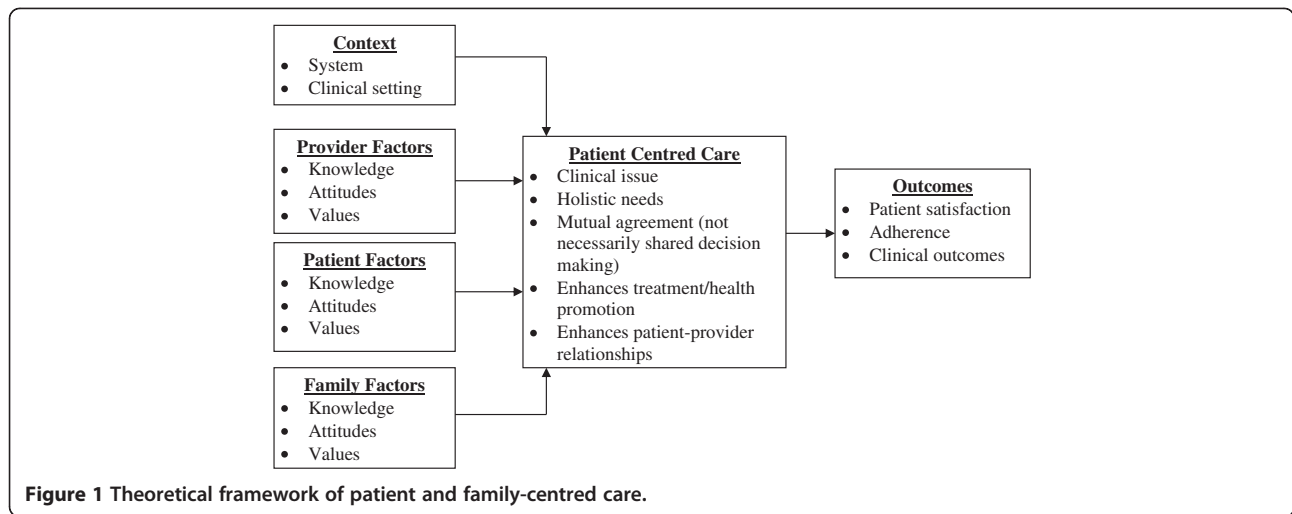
Context
- System
- Clinical setting

Provider Factors
- Knowledge
- Attitudes
- Values

Patient Factors
- Knowledge
- Attitudes
- Values

Family Factors
- Knowledge
- Attitudes
- Values

Patient Centred Care
- Clinical issue
- Holistic needs
- Mutual agreement (not necessarily shared decision making)
- Enhances treatment/health promotion
- Enhances patient-provider relationships

Outcomes
- Patient satisfaction
- Adherence
- Clinical outcomes

Figure 1 Theoretical framework of patient and family-centred care.